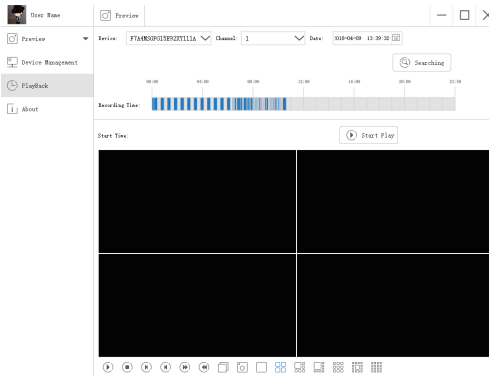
User Name

Preview

Preview

Device Management

PlayBack

About

Device: F7A4M9GPG15E9Z8Y111A

Channel: 1

Date: 2018-04-09 13:39:32

Searching

00:00

04:00

08:00

12:00

16:00

20:00

23:59

Recording Time:

Start Time:

Start Play